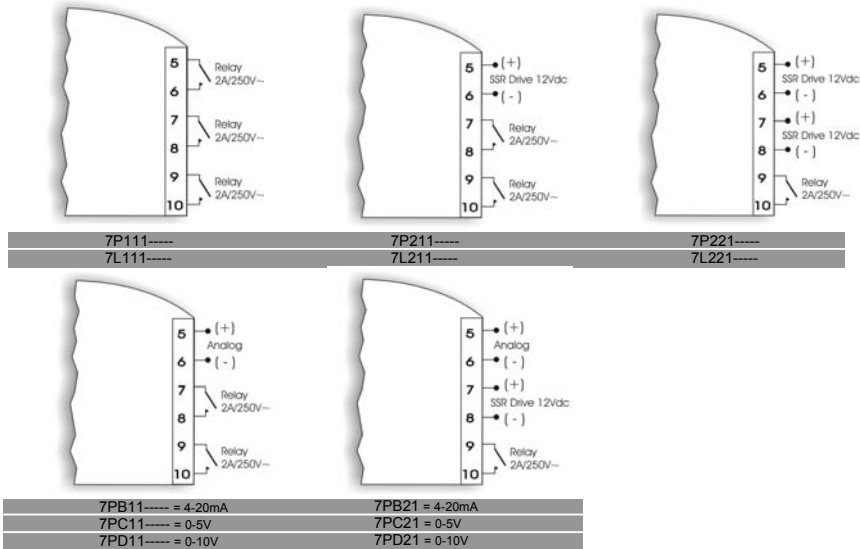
5
Relay
2A/250V~
6
7
Relay
2A/250V~
8
9
Relay
2A/250V~
10

5
(+)
SSR Drive 12Vdc
6
(-)
7
Relay
2A/250V~
8
9
Relay
2A/250V~
10

5
(+)
SSR Drive 12Vdc
6
(-)
7
(+)
SSR Drive 12Vdc
8
(-)
9
Relay
2A/250V~
10

7P111-----
7L111-----

7P211-----
7L211-----

7P221-----
7L221-----

5
(+)
Analog
6
(-)
7
Relay
2A/250V~
8
9
Relay
2A/250V~
10

5
(+)
Analog
6
(-)
7
(+)
SSR Drive 12Vdc
8
(-)
9
Relay
2A/250V~
10

7PB11----- = 4-20mA
7PC11----- = 0-5V
7PD11----- = 0-10V

7PB21 = 4-20mA
7PC21 = 0-5V
7PD21 = 0-10V